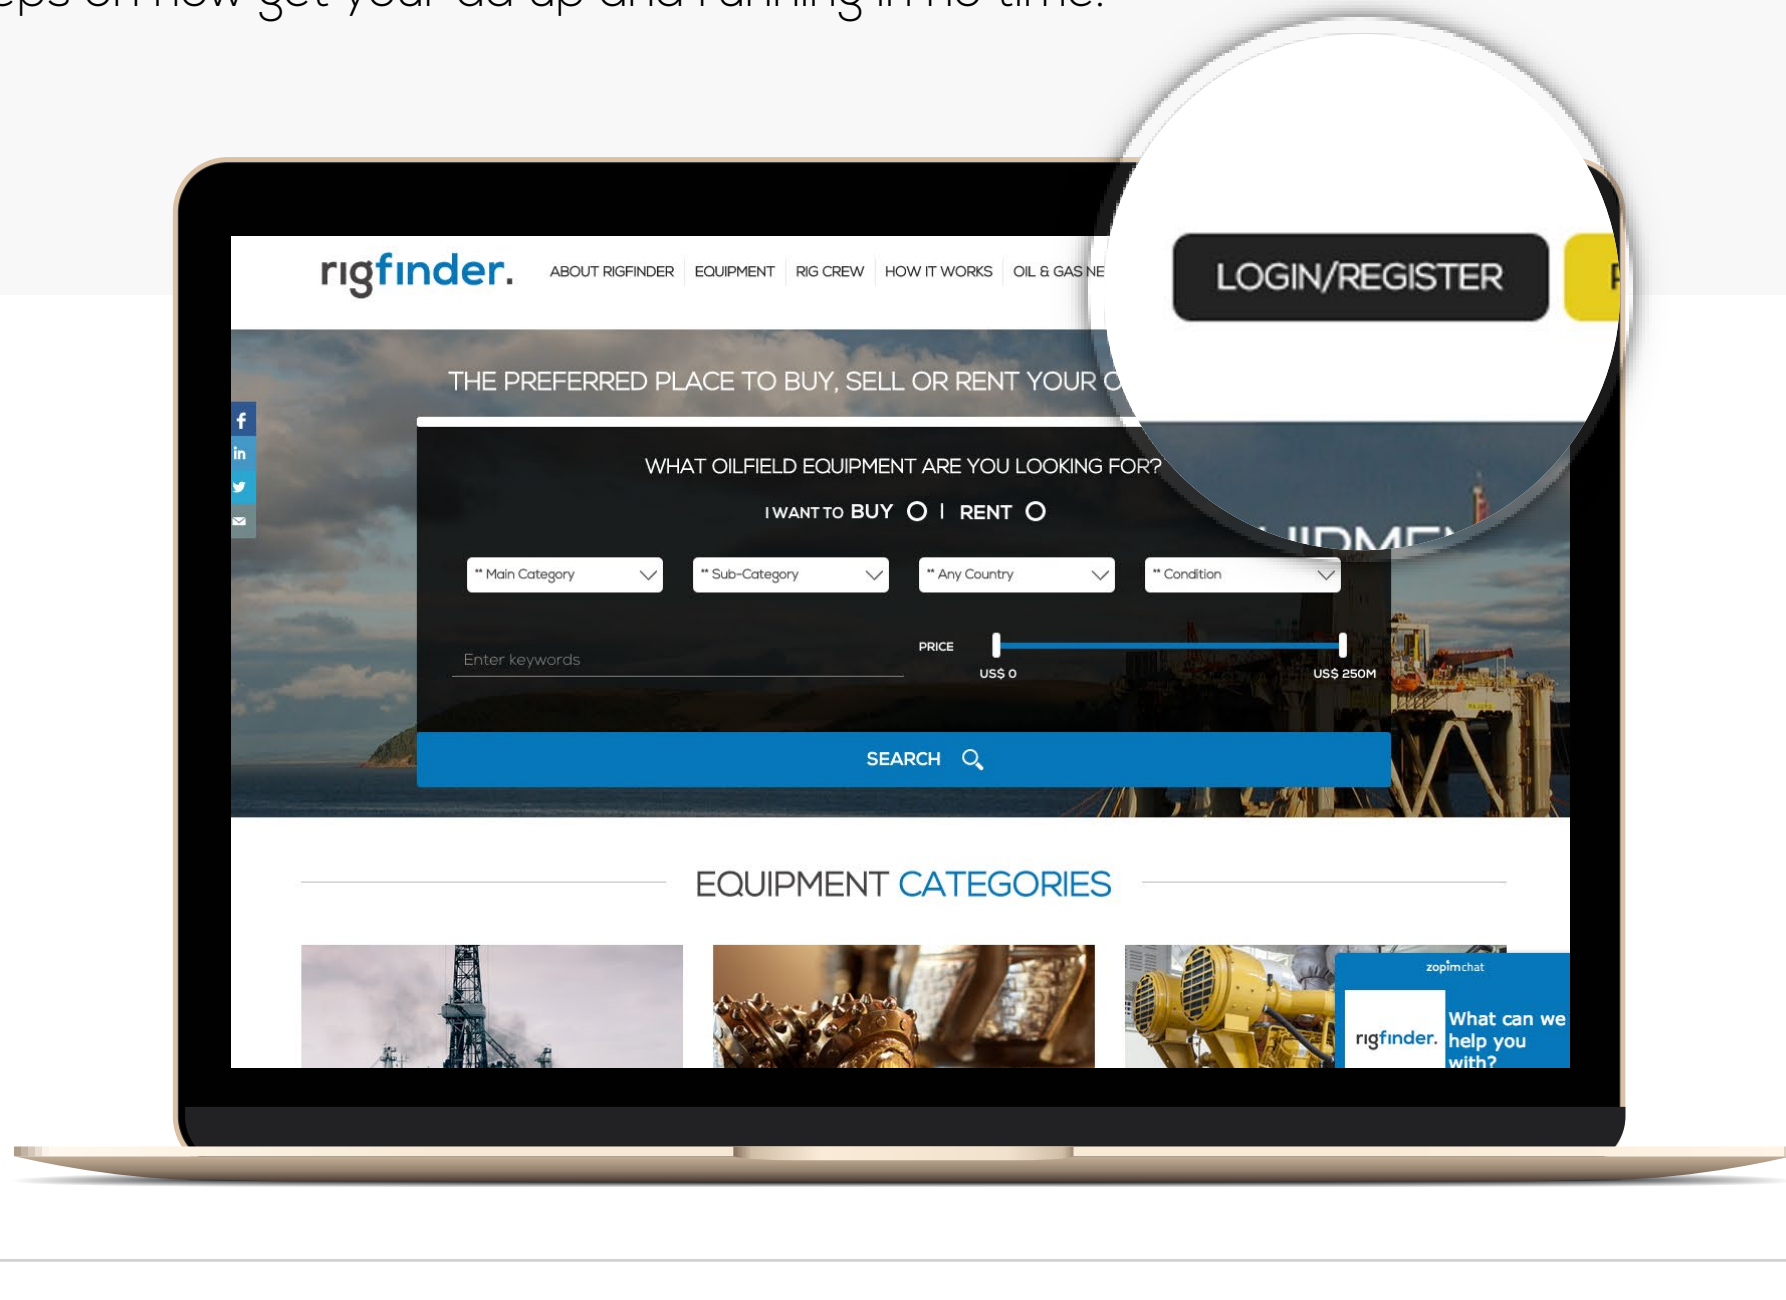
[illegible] get your ad up and running in no time.

rigfinder. ABOUT RIGFINDER EQUIPMENT RIG CREW HOW IT WORKS OIL & GAS NE

LOGIN/REGISTER

THE PREFERRED PLACE TO BUY, SELL OR RENT YOUR O

WHAT OILFIELD EQUIPMENT ARE YOU LOOKING FOR?

I WANT TO BUY | RENT

** Main Category

** Sub-Category

** Any Country

** Condition

Enter keywords

PRICE

US$ 0

US$ 250M

SEARCH

EQUIPMENT CATEGORIES

zopimchat

rigfinder.

What can we help you with?